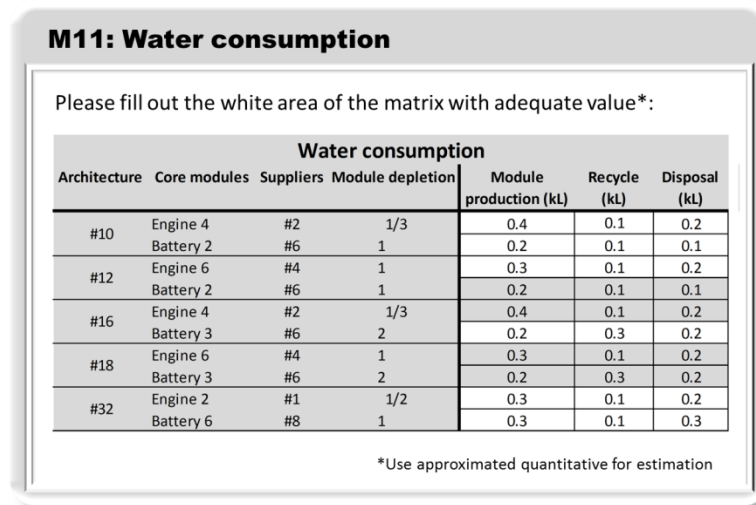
M11: Water consumption

Please fill out the white area of the matrix with adequate value*:

Water consumption

| Architecture | Core modules | Suppliers | Module depletion | Module production (kL) | Recycle (kL) | Disposal (kL) |
|---|---|---|---|---|---|---|
| #10 | Engine 4 | #2 | 1/3 | 0.4 | 0.1 | 0.2 |
| | Battery 2 | #6 | 1 | 0.2 | 0.1 | 0.1 |
| #12 | Engine 6 | #4 | 1 | 0.3 | 0.1 | 0.2 |
| | Battery 2 | #6 | 1 | 0.2 | 0.1 | 0.1 |
| #16 | Engine 4 | #2 | 1/3 | 0.4 | 0.1 | 0.2 |
| | Battery 3 | #6 | 2 | 0.2 | 0.3 | 0.2 |
| #18 | Engine 6 | #4 | 1 | 0.3 | 0.1 | 0.2 |
| | Battery 3 | #6 | 2 | 0.2 | 0.3 | 0.2 |
| #32 | Engine 2 | #1 | 1/2 | 0.3 | 0.1 | 0.2 |
| | Battery 6 | #8 | 1 | 0.3 | 0.1 | 0.3 |

*Use approximated quantitative for estimation